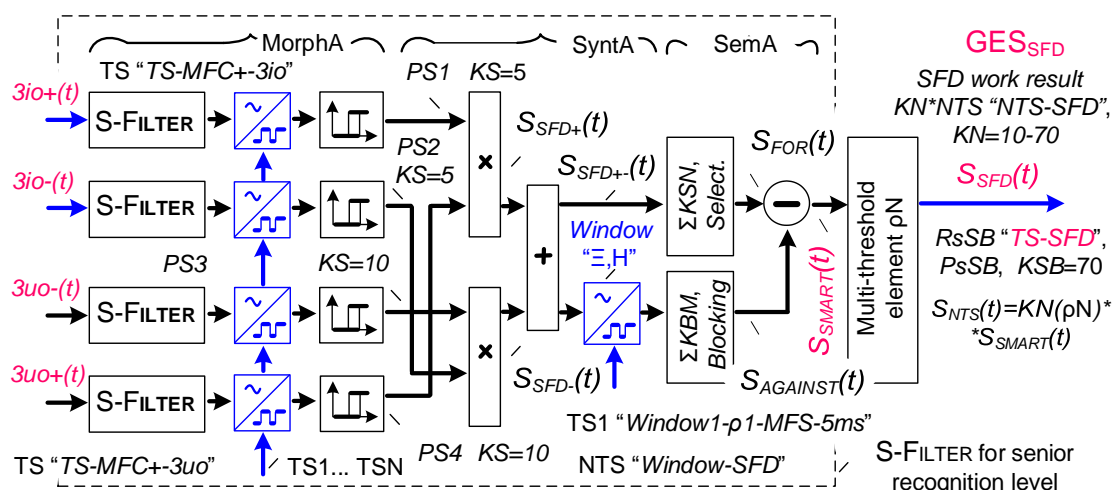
MorphA

SyntA

SemA

GES$_{SFD}$

TS "*TS-MFC+-3io*"

*SFD work result KN\*NTS "NTS-SFD", KN=10-70*

*3io+(t)*

S-FILTER

*PS1*

*KS*=5

*S$_{SFD+}$(t)*

*PS2*

*KS=5*

*S$_{SFD+-}$(t)*

*S$_{FOR}$(t)*

*S$_{SFD}$(t)*

*3io-(t)*

S-FILTER

ΣKSN, Select.

Multi-threshold element ρN

*Window* "Ξ,H"

*PS3*

*KS=10*

*RsSB "TS-SFD", PsSB, KSB=70*

*3uo-(t)*

S-FILTER

ΣKBM, Blocking

S$_{SMART}$(t)

*S$_{NTS}$(t)=KN(ρN)\* \*S$_{SMART}$(t)*

*3uo+(t)*

S-FILTER

*S$_{SFD-}$(t)*

*S$_{AGAINST}$(t)*

TS1 "*Window1-ρ1-MFS-5ms*"

TS "*TS-MFC+-3uo*"

TS1... TSN

*PS4*

*KS=10*

NTS "*Window-SFD*"

S-FILTER for senior recognition level